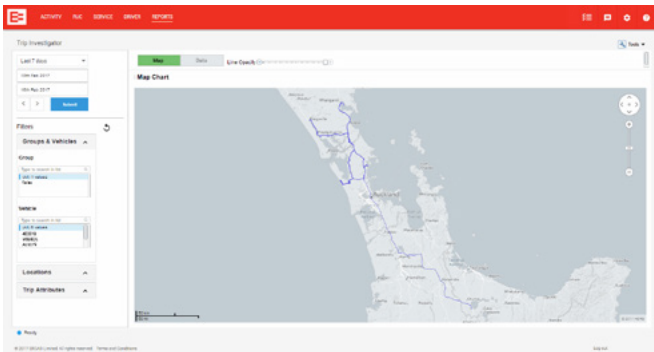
ACTIVITY RUC SERVICE DRIVER REPORTS

Trip Investigator

Tools

Last 7 days

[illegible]

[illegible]

Submit

Map

Data

Line Opacity

Map Chart

Filters

Groups & Vehicles

Group

Type to search in list

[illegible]

Vehicle

Type to search in list

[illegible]

Locations

Trip Attributes

Ready

© 2017 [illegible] Limited. All rights reserved. Terms and Conditions